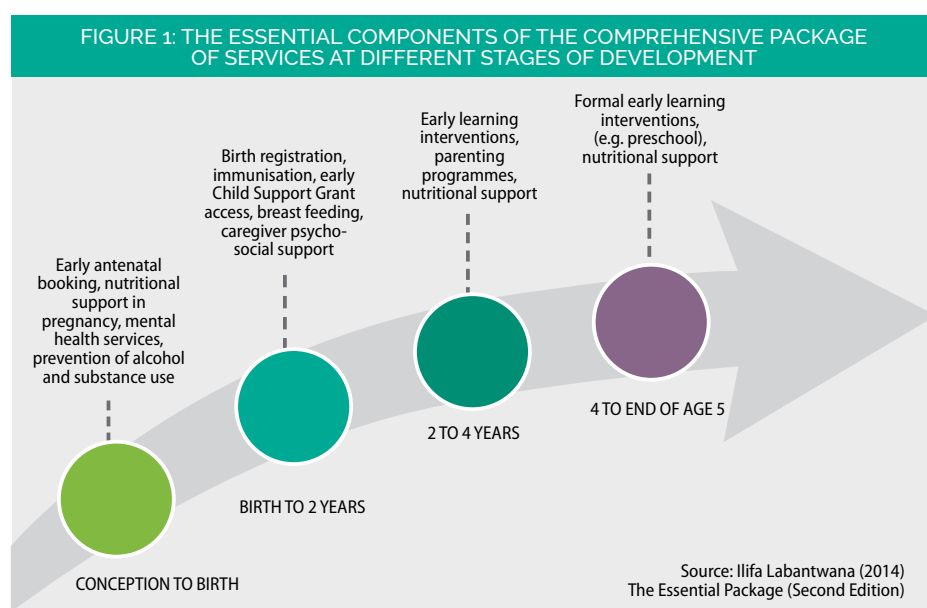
FIGURE 1: THE ESSENTIAL COMPONENTS OF THE COMPREHENSIVE PACKAGE OF SERVICES AT DIFFERENT STAGES OF DEVELOPMENT

Early antenatal booking, nutritional support in pregnancy, mental health services, prevention of alcohol and substance use

CONCEPTION TO BIRTH

Birth registration, immunisation, early Child Support Grant access, breast feeding, caregiver psychosocial support

BIRTH TO 2 YEARS

Early learning interventions, parenting programmes, nutritional support

2 TO 4 YEARS

Formal early learning interventions, (e.g. preschool), nutritional support

4 TO END OF AGE 5

Source: Ilifa Labantwana (2014)
The Essential Package (Second Edition)